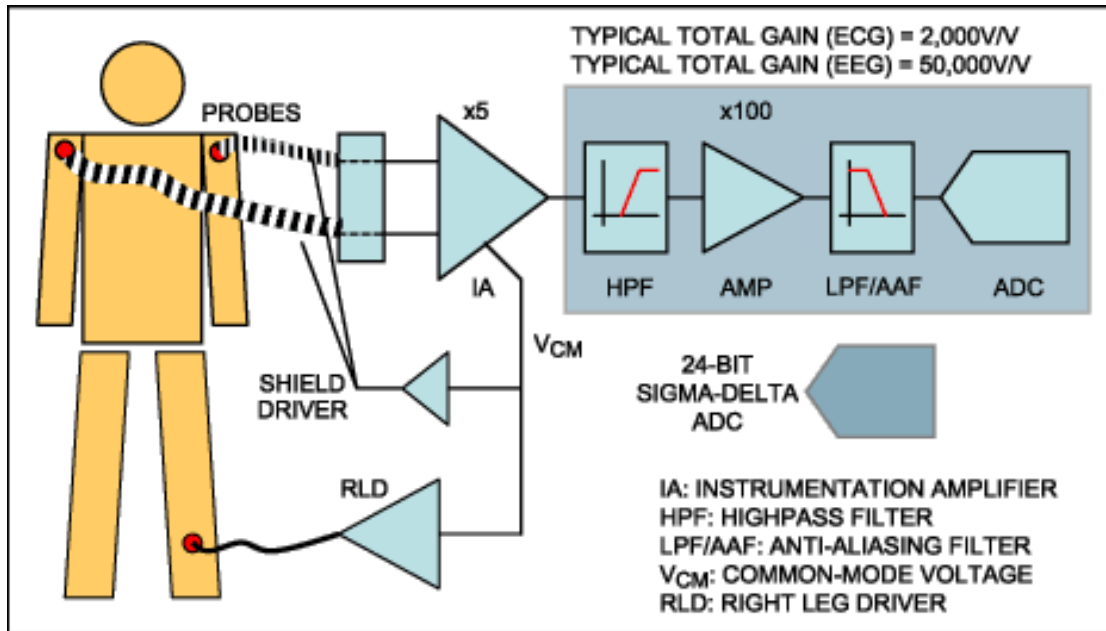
TYPICAL TOTAL GAIN (ECG) = 2,000V/V
TYPICAL TOTAL GAIN (EEG) = 50,000V/V

PROBES

x5

x100

HPF

AMP

LPF/AAF

ADC

IA

$V_{CM}$

SHIELD DRIVER

24-BIT SIGMA-DELTA ADC

RLD

IA: INSTRUMENTATION AMPLIFIER
HPF: HIGHPASS FILTER
LPF/AAF: ANTI-ALIASING FILTER
$V_{CM}$: COMMON-MODE VOLTAGE
RLD: RIGHT LEG DRIVER